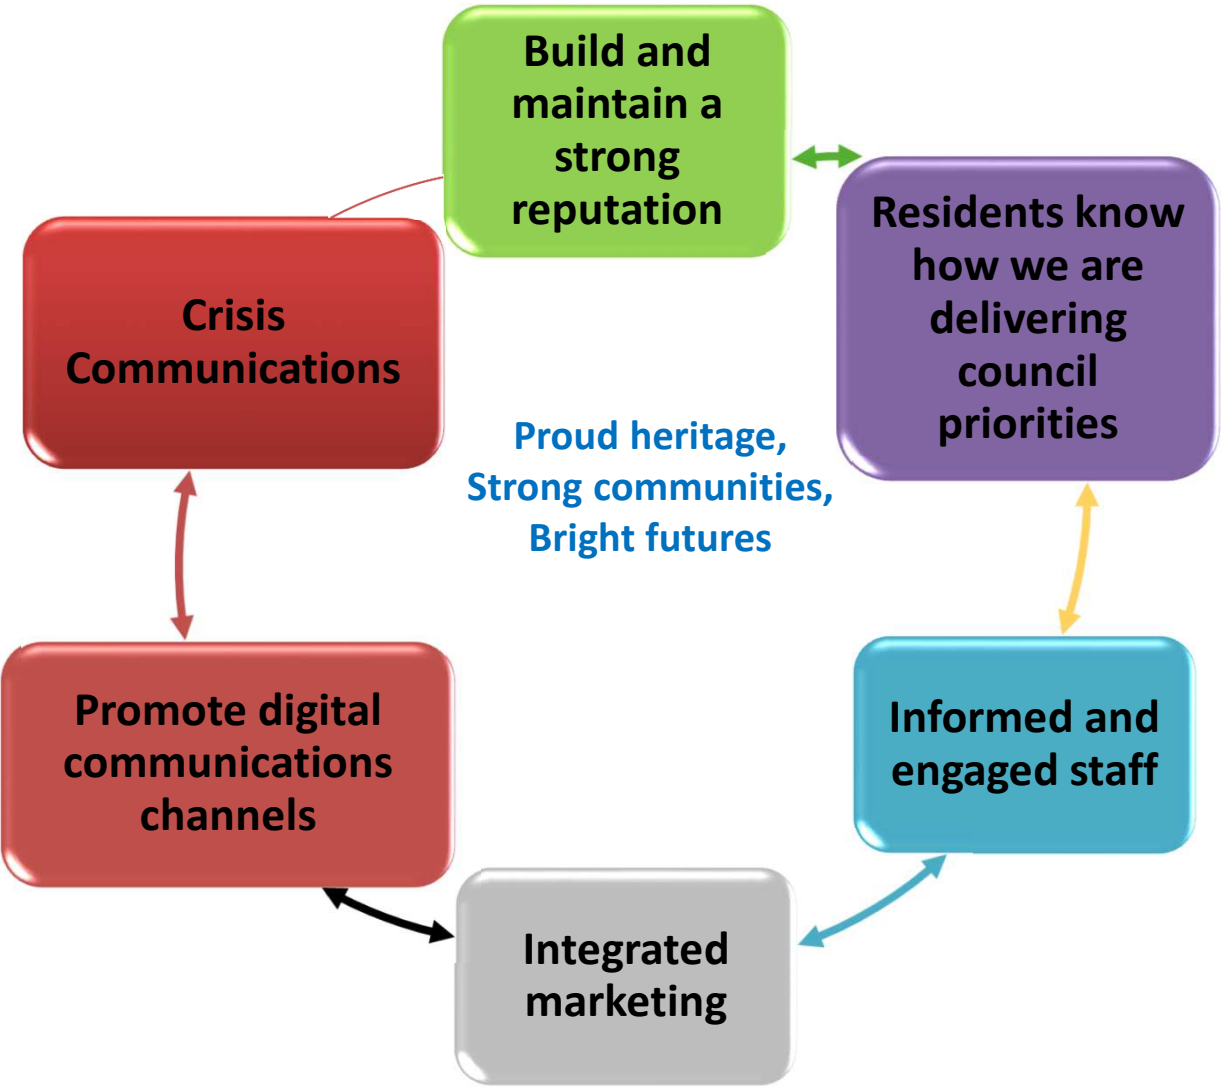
Build and maintain a strong reputation

Residents know how we are delivering council priorities

Informed and engaged staff

Integrated marketing

Promote digital communications channels

Crisis Communications

Proud heritage, Strong communities, Bright futures